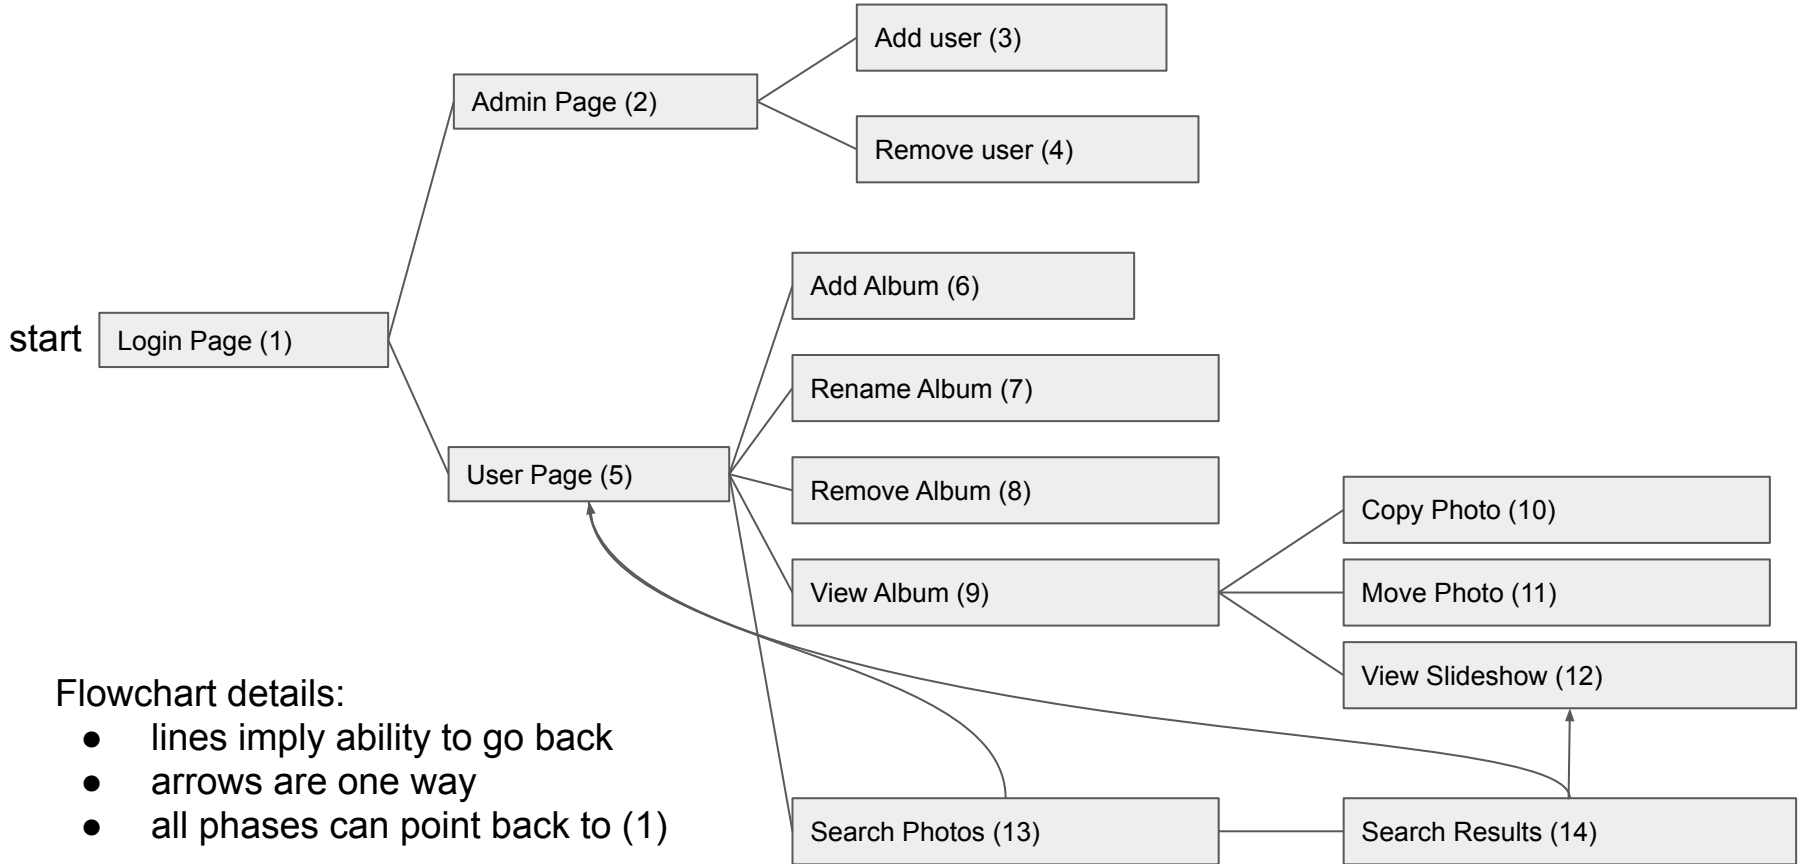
start

Login Page (1)

Admin Page (2)

Add user (3)

Remove user (4)

User Page (5)

Add Album (6)

Rename Album (7)

Remove Album (8)

View Album (9)

Copy Photo (10)

Move Photo (11)

View Slideshow (12)

Search Photos (13)

Search Results (14)

Flowchart details:
- lines imply ability to go back
- arrows are one way
- all phases can point back to (1)